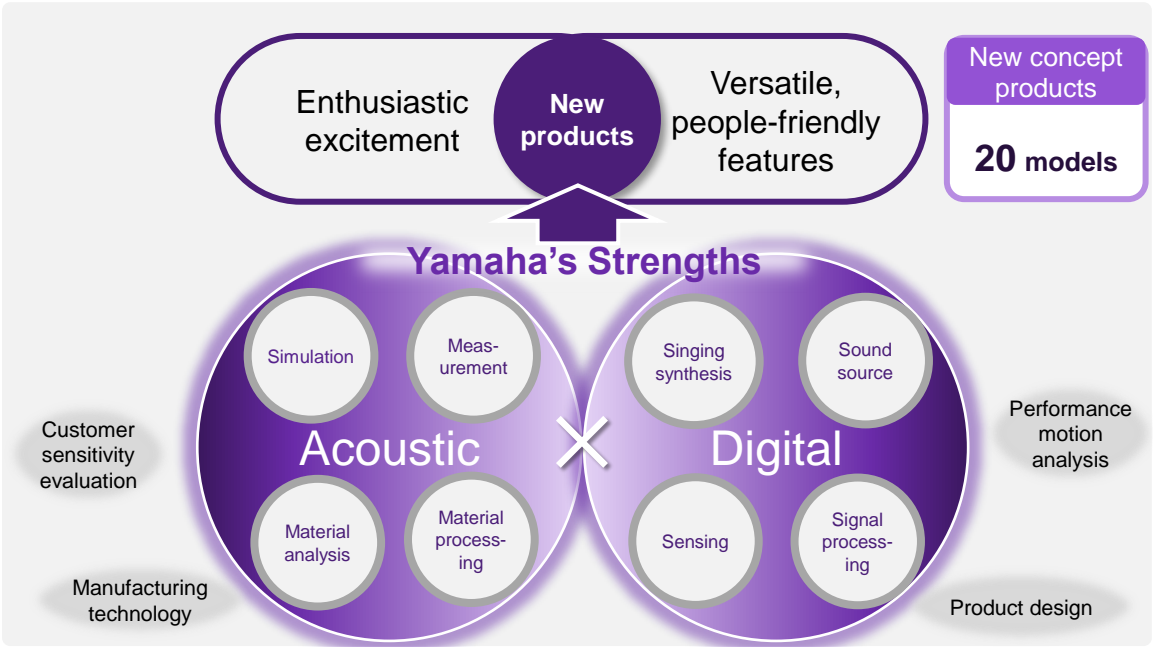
Enthusiastic excitement

New products

Versatile, people-friendly features

New concept products

20 models

Yamaha's Strengths

Simulation

Measurement

Acoustic

Material analysis

Material processing

×

Singing synthesis

Sound source

Digital

Sensing

Signal processing

Customer sensitivity evaluation

Manufacturing technology

Performance motion analysis

Product design